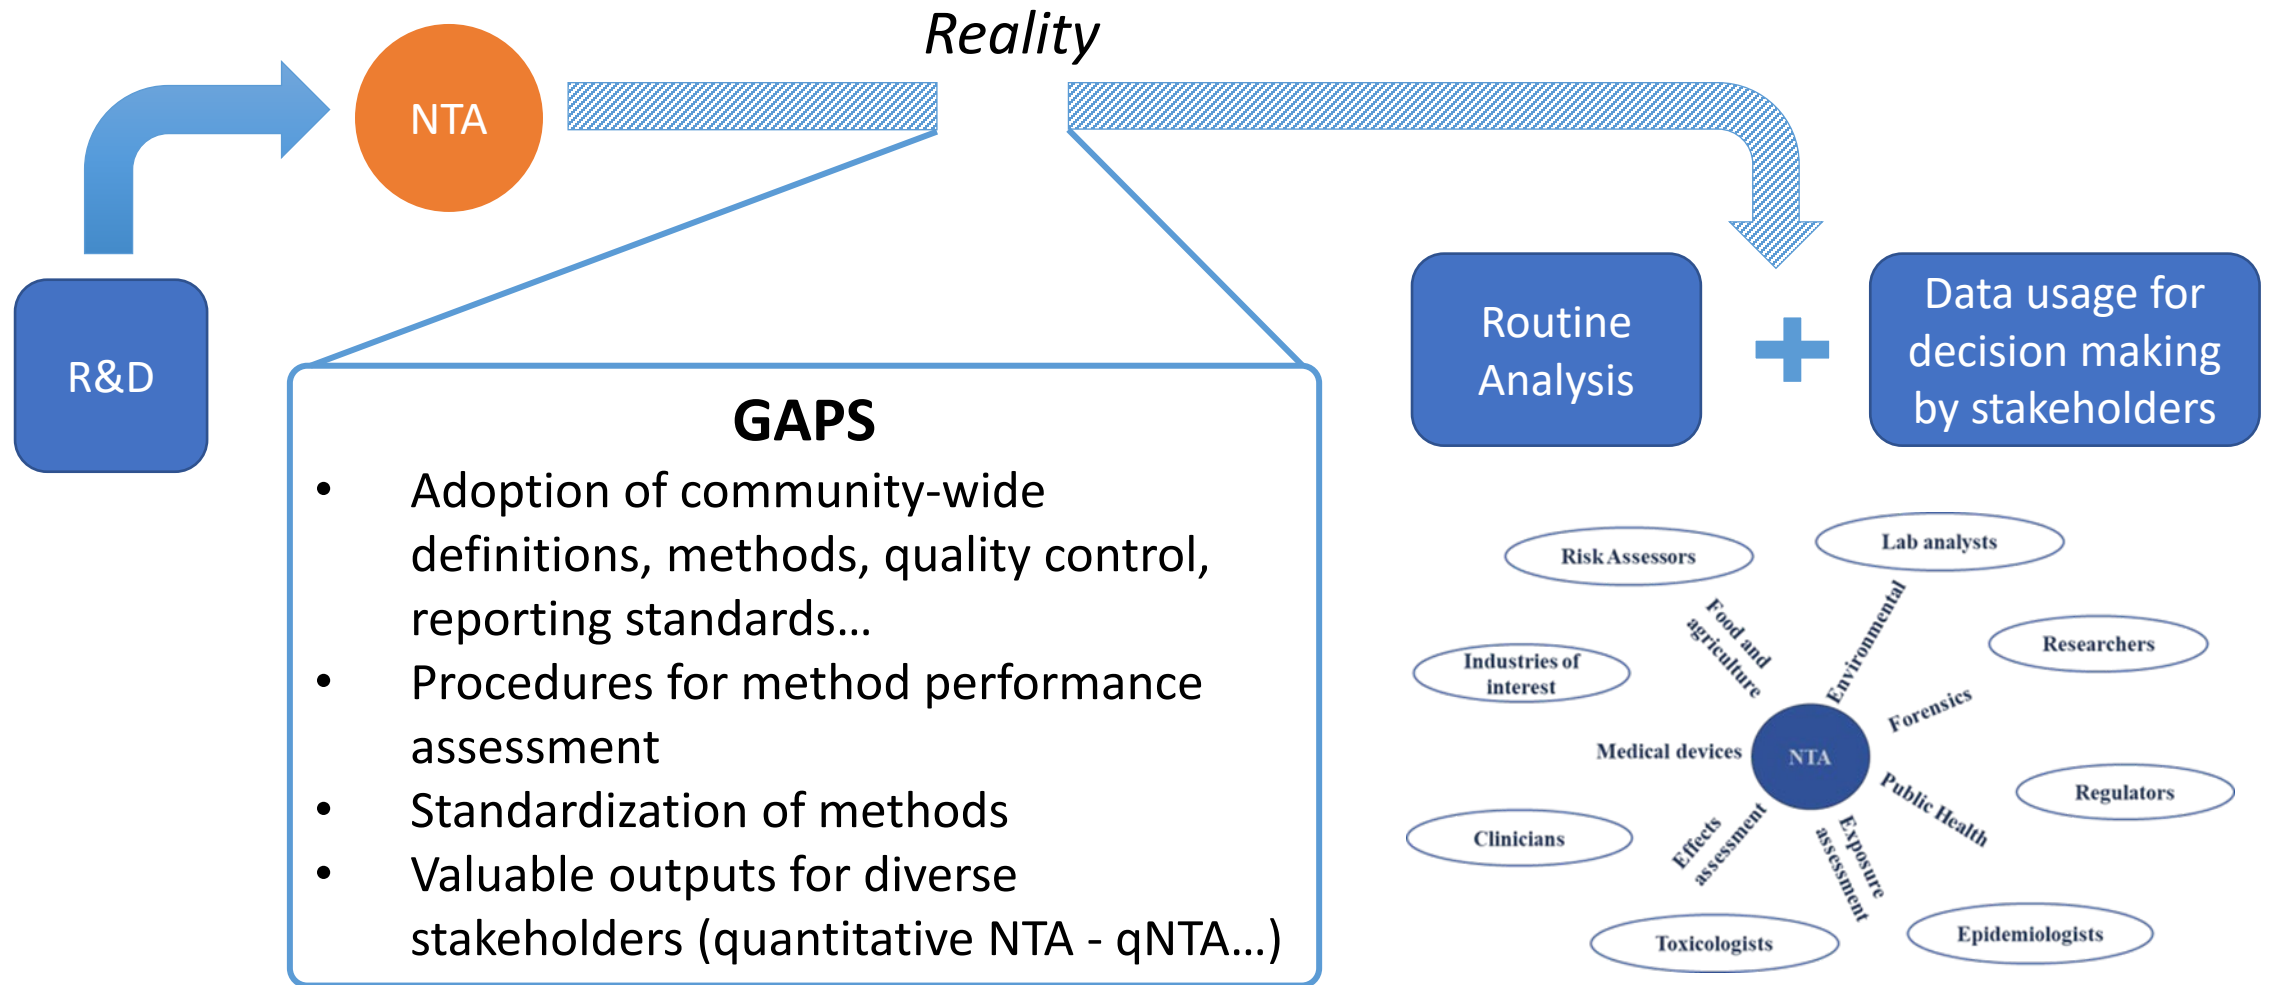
Reality

R&D

NTA

GAPS

- Adoption of community-wide definitions, methods, quality control, reporting standards…
- Procedures for method performance assessment
- Standardization of methods
- Valuable outputs for diverse stakeholders (quantitative NTA - qNTA…)

Routine Analysis

+

Data usage for decision making by stakeholders

Risk Assessors

Lab analysts

Food and agriculture

Environmental

Industries of interest

Researchers

Forensics

Medical devices

NTA

Public Health

Regulators

Clinicians

Effects assessment

Exposure assessment

Toxicologists

Epidemiologists